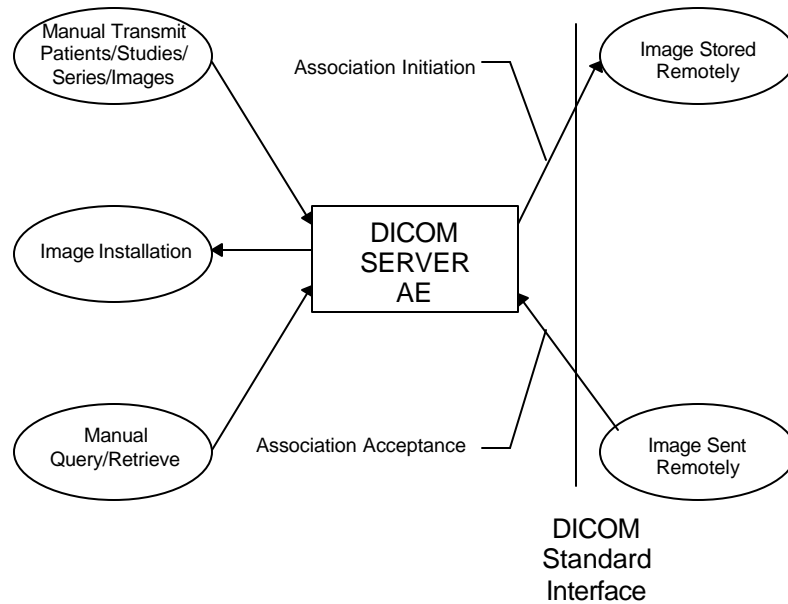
Manual Transmit Patients/Studies/ Series/Images

Association Initiation

Image Stored Remotely

Image Installation

DICOM SERVER AE

Manual Query/Retrieve

Association Acceptance

Image Sent Remotely

DICOM Standard Interface